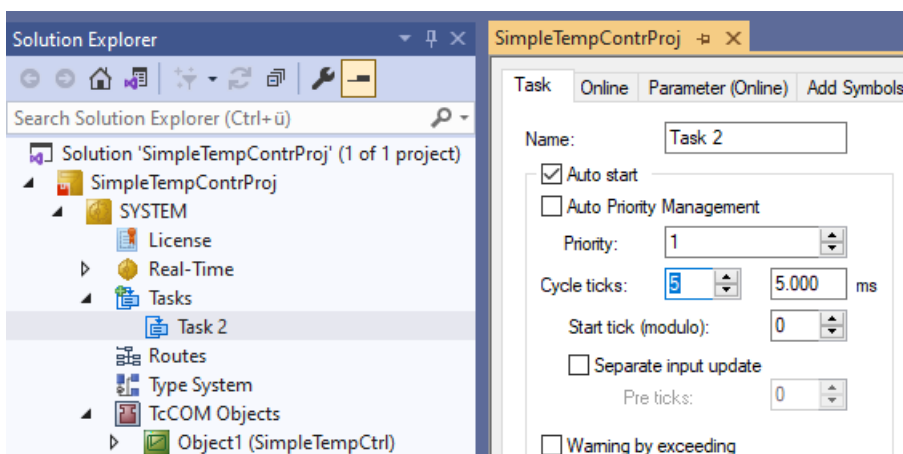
Solution Explorer

Search Solution Explorer (Ctrl+ü)

Solution 'SimpleTempContrProj' (1 of 1 project)
SimpleTempContrProj
SYSTEM
License
Real-Time
Tasks
Task 2
Routes
Type System
TcCOM Objects
Object1 (SimpleTempCtrl)

SimpleTempContrProj

Task | Online | Parameter (Online) | Add Symbols

Name: Task 2
Auto start
Auto Priority Management
Priority: 1
Cycle ticks: 5 5.000 ms
Start tick (modulo): 0
Separate input update
Pre ticks: 0
Warning by exceeding